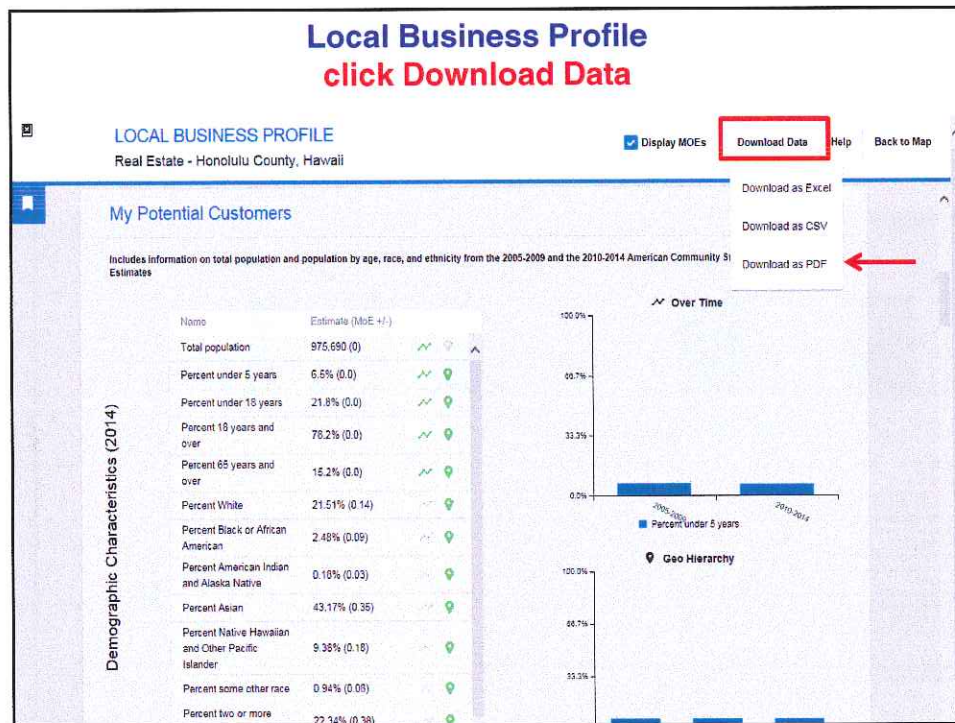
Local Business Profile
click Download Data

LOCAL BUSINESS PROFILE
Real Estate - Honolulu County, Hawaii

Display MOEs
Download Data
Help
Back to Map

Download as Excel
Download as CSV
Download as PDF

My Potential Customers

Includes information on total population and population by age, race, and ethnicity from the 2005-2009 and the 2010-2014 American Community St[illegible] Estimates

Demographic Characteristics (2014)

| Name | Estimate (MoE +/-) |
|---|---|
| Total population | 975,690 (0) |
| Percent under 5 years | 6.5% (0.0) |
| Percent under 18 years | 21.8% (0.0) |
| Percent 18 years and over | 78.2% (0.0) |
| Percent 65 years and over | 15.2% (0.0) |
| Percent White | 21.51% (0.14) |
| Percent Black or African American | 2.48% (0.09) |
| Percent American Indian and Alaska Native | 0.18% (0.03) |
| Percent Asian | 43.17% (0.35) |
| Percent Native Hawaiian and Other Pacific Islander | 9.38% (0.18) |
| Percent some other race | 0.94% (0.06) |
| Percent two or more | 22.34% (0.38) |

Over Time
100.0%
66.7%
33.3%
0.0%
2005-2009
2010-2014
Percent under 5 years

Geo Hierarchy
100.0%
66.7%
33.3%